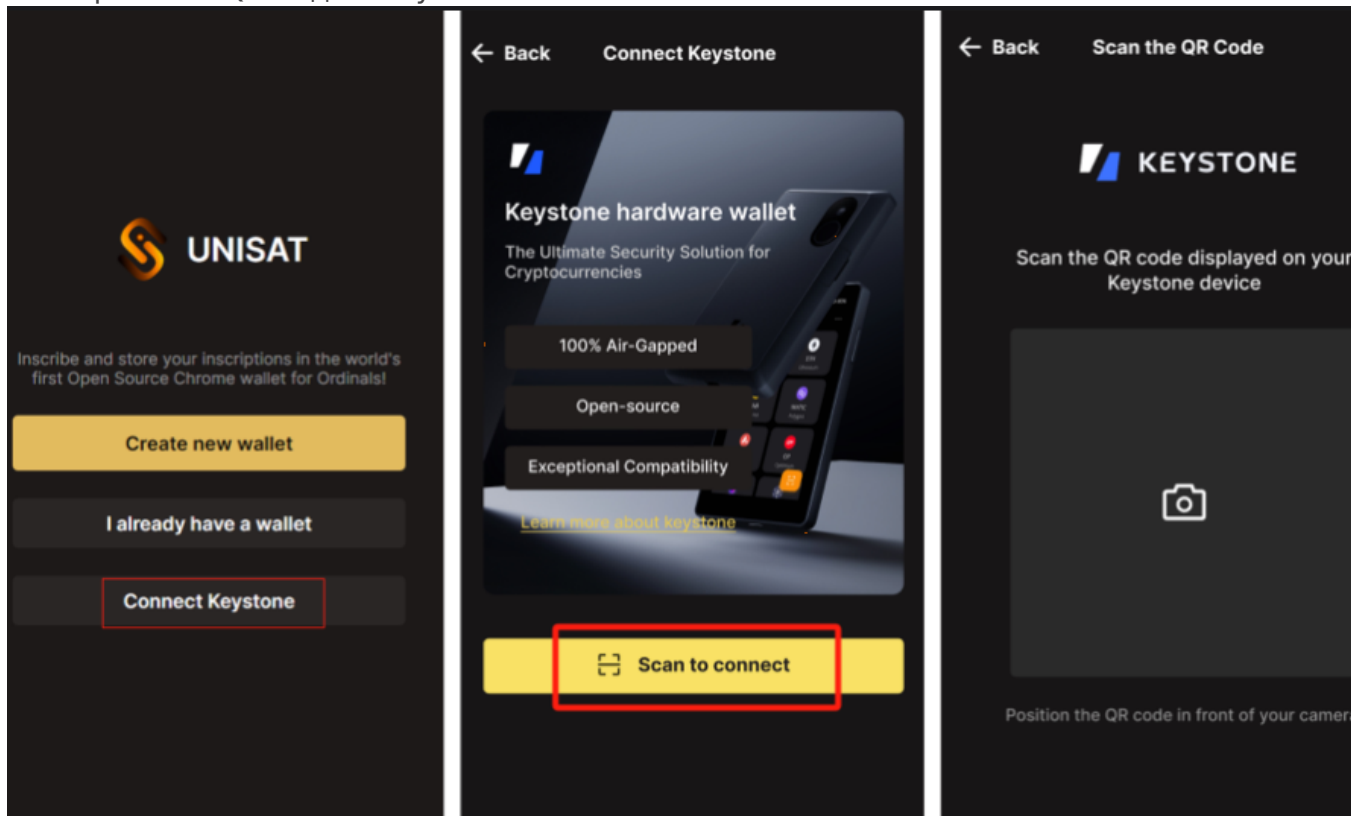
UNISAT

Inscribe and store your inscriptions in the world's first Open Source Chrome wallet for Ordinals!

Create new wallet

I already have a wallet

Connect Keystone

Back Connect Keystone

Keystone hardware wallet

The Ultimate Security Solution for Cryptocurrencies

100% Air-Gapped

Open-source

Exceptional Compatibility

Learn more about keystone

Scan to connect

Back Scan the QR Code

KEYSTONE

Scan the QR code displayed on your Keystone device

Position the QR code in front of your camera